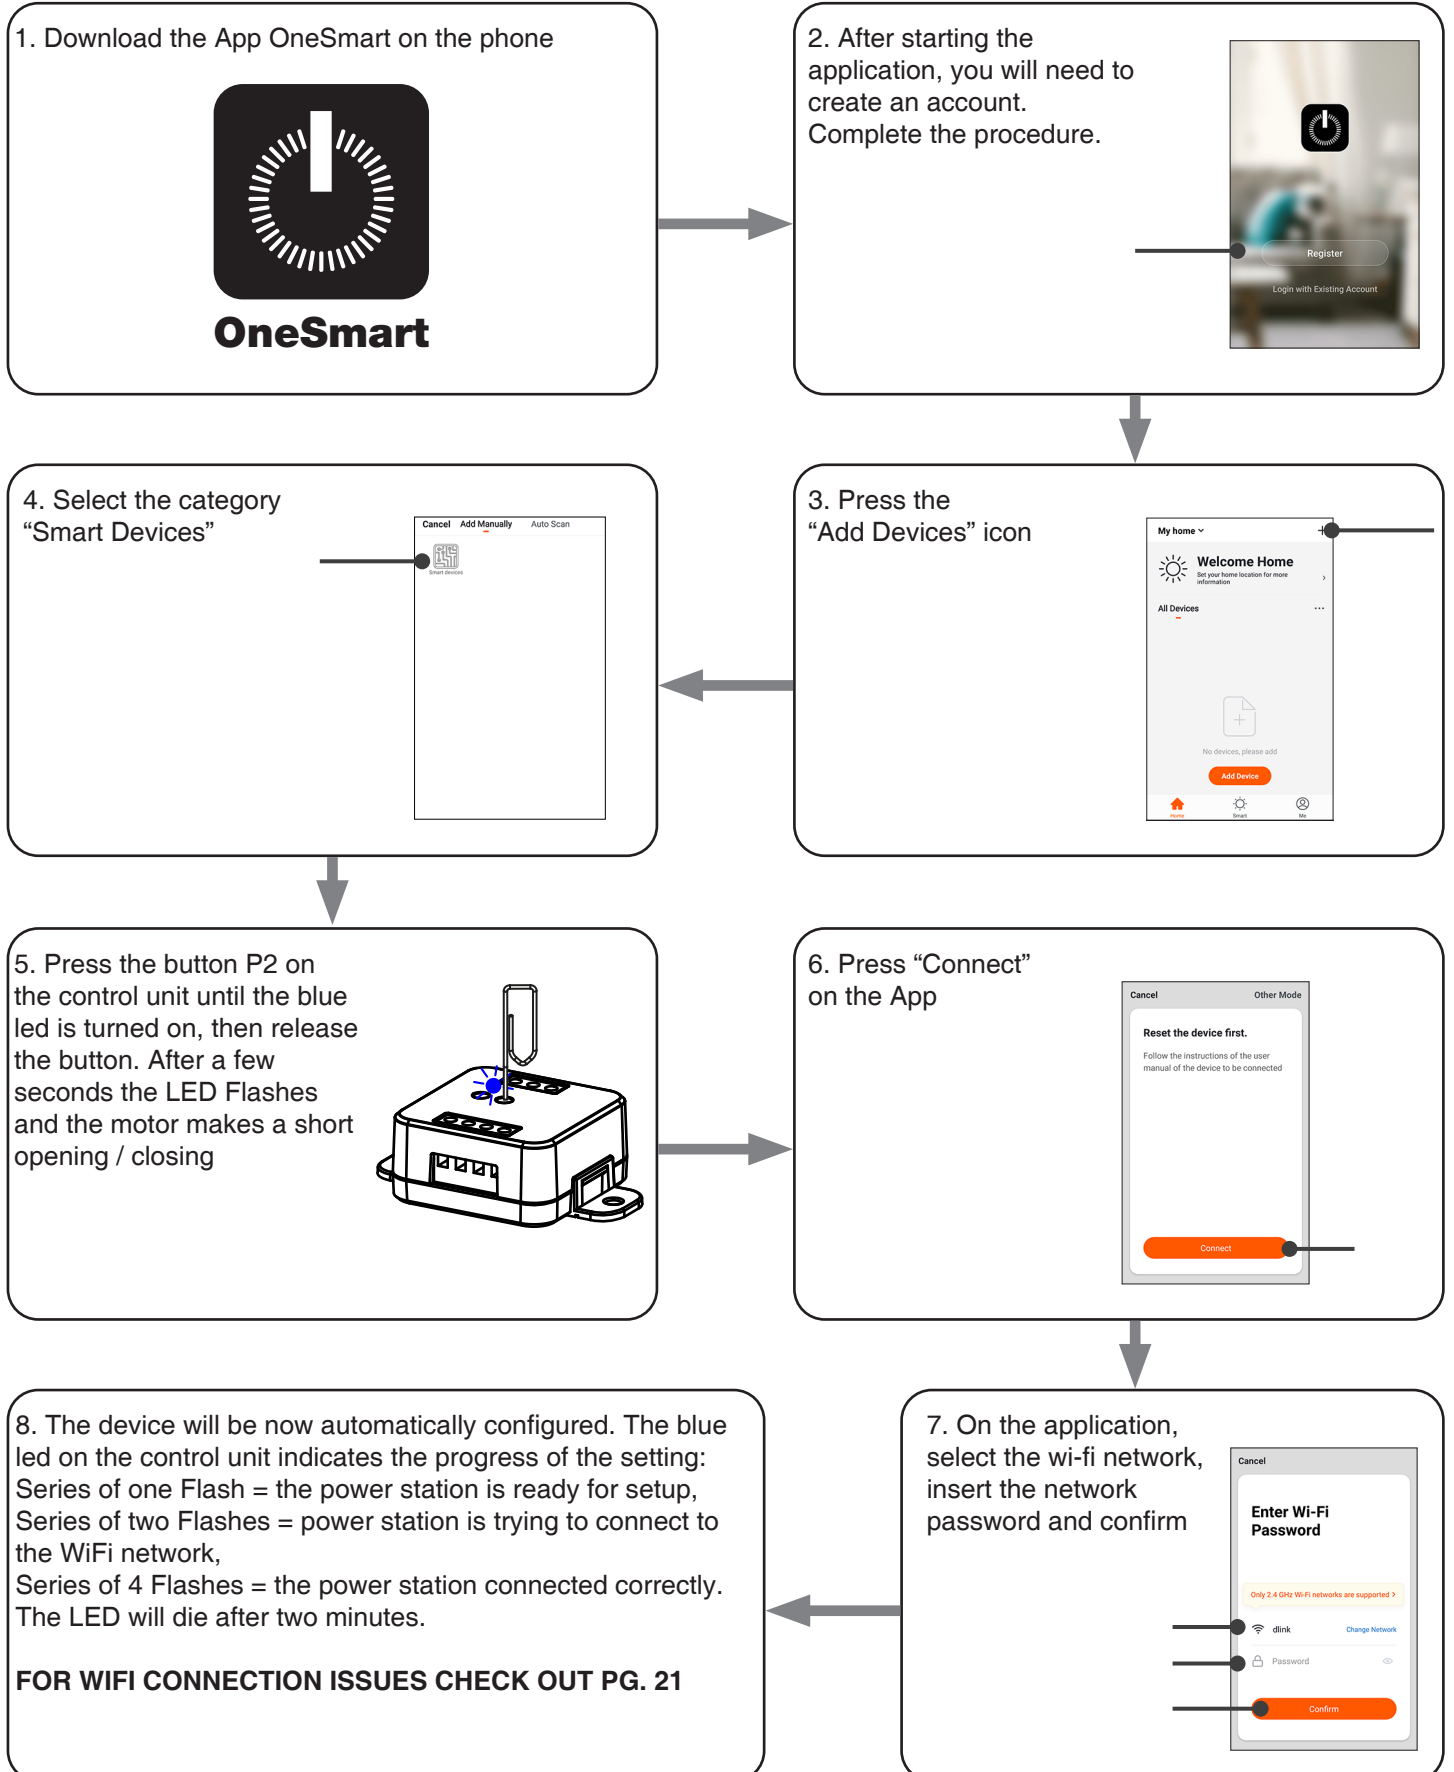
1. Download the App OneSmart on the phone

OneSmart

2. After starting the application, you will need to create an account. Complete the procedure.

Register

Login with Existing Account

4. Select the category “Smart Devices”

Cancel Add Manually Auto Scan

Smart devices

3. Press the “Add Devices” icon

My home

Welcome Home

Set your home location for more information

All Devices

No devices, please add

Add Device

Home Smart Me

5. Press the button P2 on the control unit until the blue led is turned on, then release the button. After a few seconds the LED Flashes and the motor makes a short opening / closing

6. Press “Connect” on the App

Cancel Other Mode

Reset the device first.

Follow the instructions of the user manual of the device to be connected

Connect

8. The device will be now automatically configured. The blue led on the control unit indicates the progress of the setting:
Series of one Flash = the power station is ready for setup,
Series of two Flashes = power station is trying to connect to the WiFi network,
Series of 4 Flashes = the power station connected correctly.
The LED will die after two minutes.

FOR WIFI CONNECTION ISSUES CHECK OUT PG. 21

7. On the application, select the wi-fi network, insert the network password and confirm

Cancel

Enter Wi-Fi Password

Only 2.4 GHz Wi-Fi networks are supported >

dlink Change Network

Password

Confirm